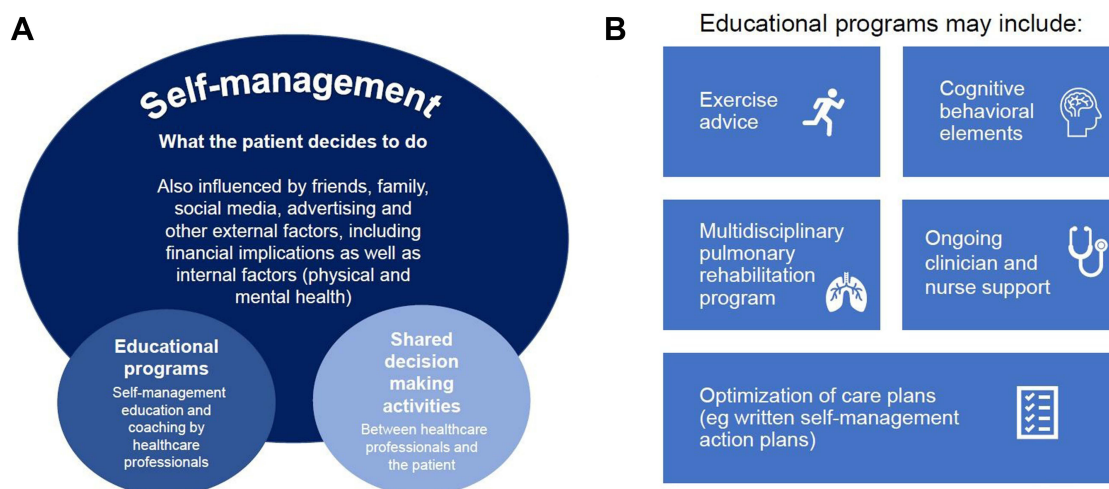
A

Self-management

What the patient decides to do

Also influenced by friends, family, social media, advertising and other external factors, including financial implications as well as internal factors (physical and mental health)

Educational programs

Self-management education and coaching by healthcare professionals

Shared decision making activities

Between healthcare professionals and the patient

B

Educational programs may include:

Exercise advice

Cognitive behavioral elements

Multidisciplinary pulmonary rehabilitation program

Ongoing clinician and nurse support

Optimization of care plans (eg written self-management action plans)